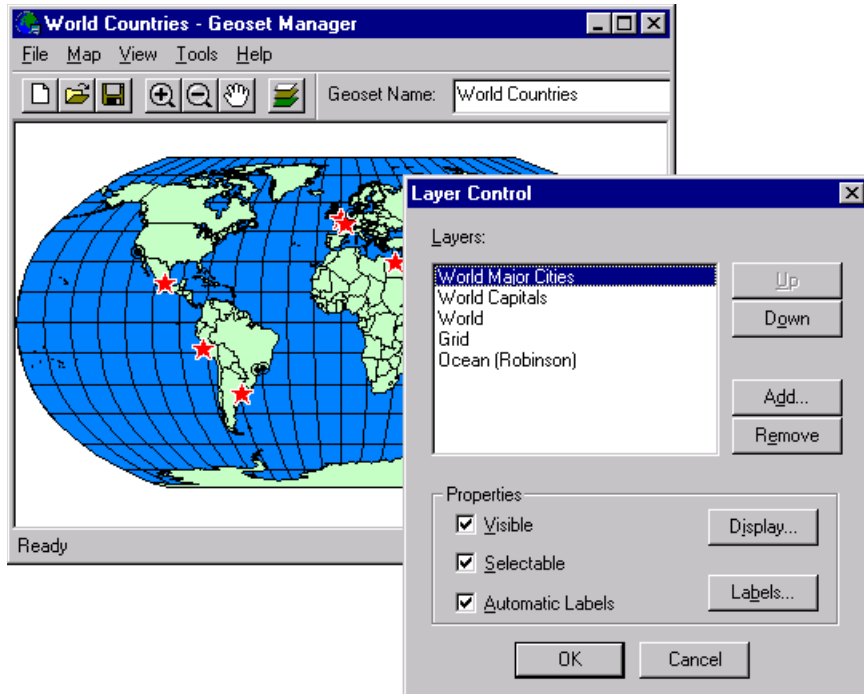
World Countries - Geoset Manager

File Map View Tools Help

Geoset Name: World Countries

Ready

Layer Control

Layers:

World Major Cities
World Capitals
World
Grid
Ocean (Robinson)

Up
Down
Add...
Remove

Properties
Visible
Selectable
Automatic Labels

Display...
Labels...

OK
Cancel